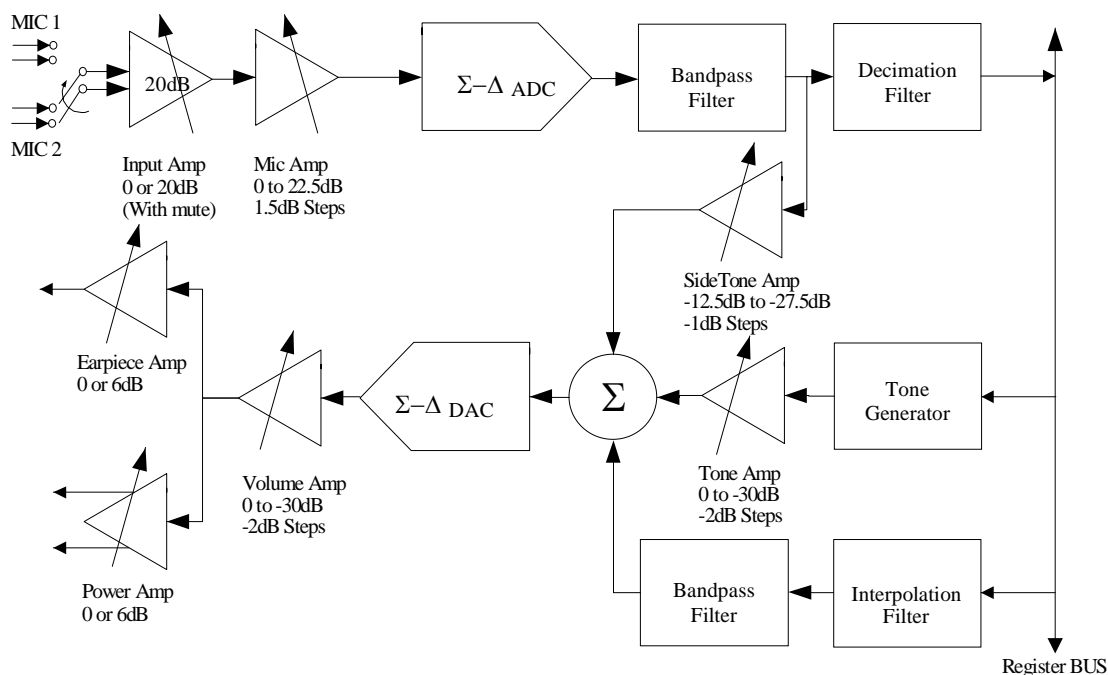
MIC 1

MIC 2

20dB

Input Amp
0 or 20dB
(With mute)

Mic Amp
0 to 22.5dB
1.5dB Steps

$\Sigma-\Delta$ ADC

Bandpass Filter

Decimation Filter

SideTone Amp
-12.5dB to -27.5dB
-1dB Steps

Earpiece Amp
0 or 6dB

$\Sigma-\Delta$ DAC

$\Sigma$

Tone Generator

Volume Amp
0 to -30dB
-2dB Steps

Tone Amp
0 to -30dB
-2dB Steps

Power Amp
0 or 6dB

Bandpass Filter

Interpolation Filter

Register BUS